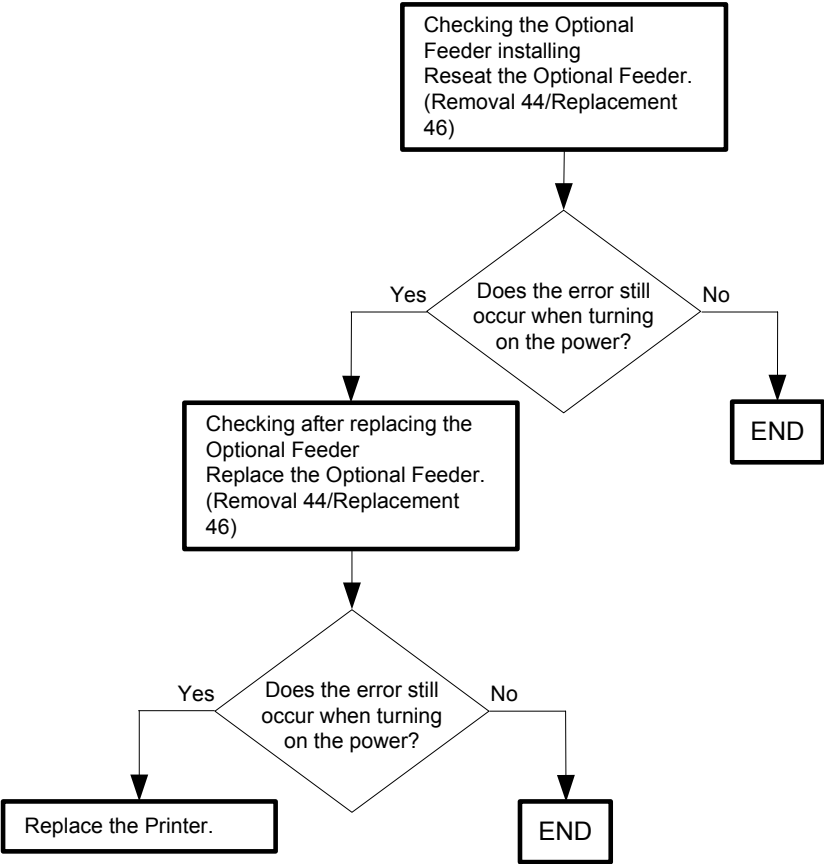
Checking the Optional Feeder installing
Reseat the Optional Feeder. (Removal 44/Replacement 46)

Yes

Does the error still occur when turning on the power?

No

END

Checking after replacing the Optional Feeder
Replace the Optional Feeder. (Removal 44/Replacement 46)

Yes

Does the error still occur when turning on the power?

No

Replace the Printer.

END